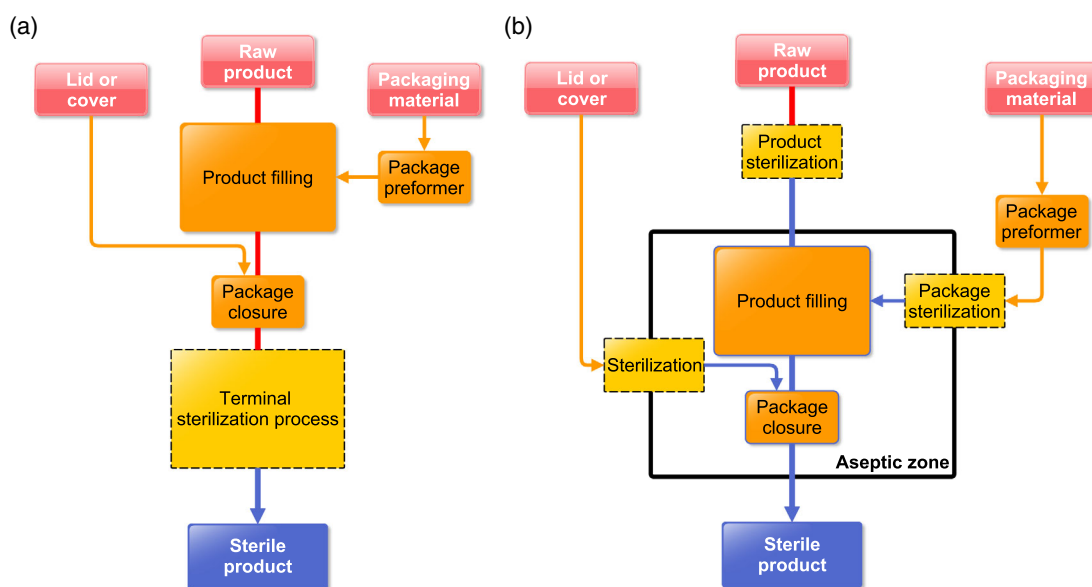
(a)

Raw product

Lid or cover

Packaging material

Product filling

Package preformer

Package closure

Terminal sterilization process

Sterile product

(b)

Raw product

Lid or cover

Packaging material

Product sterilization

Package preformer

Product filling

Package sterilization

Sterilization

Package closure

Aseptic zone

Sterile product